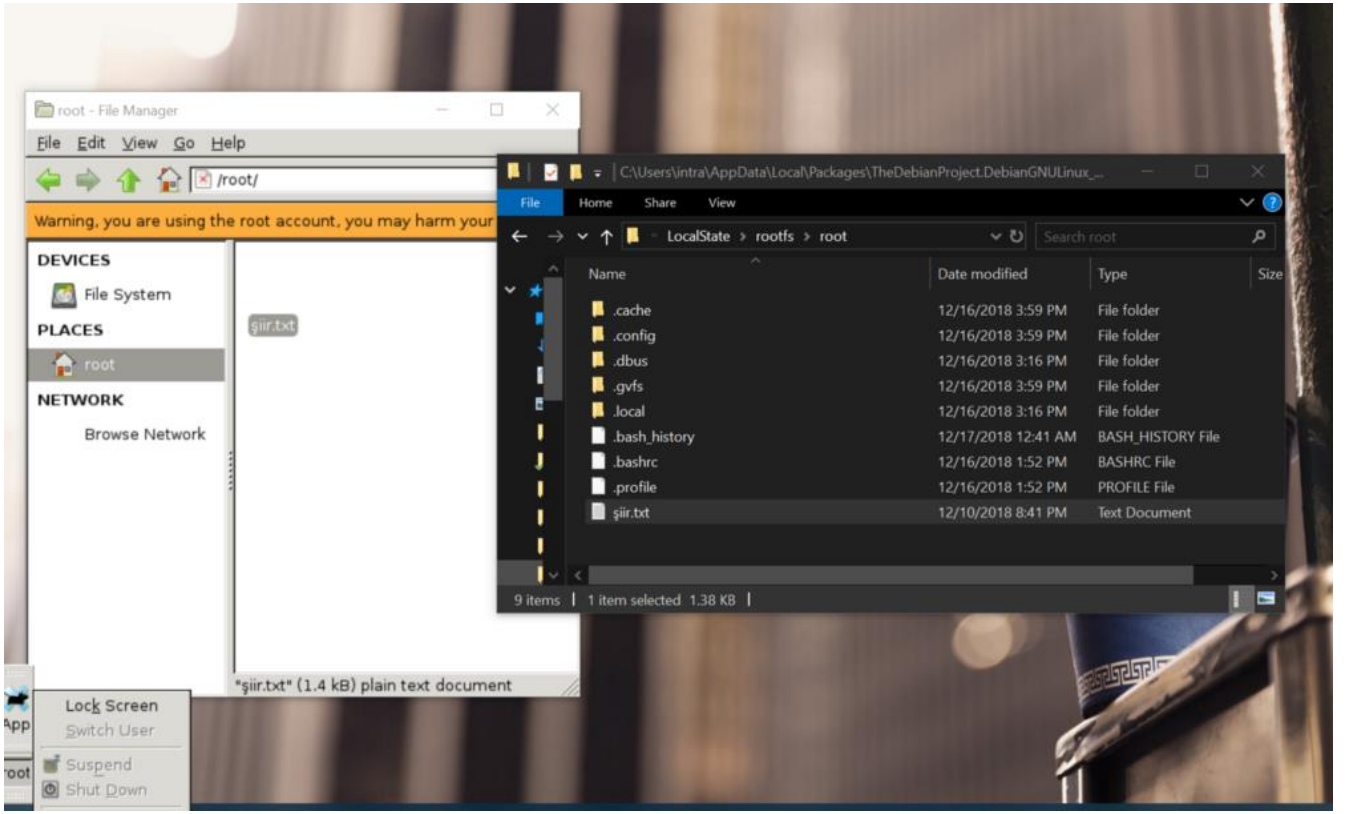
root - File Manager

File Edit View Go Help

/root/

Warning, you are using the root account, you may harm your

DEVICES
File System
PLACES
root
NETWORK
Browse Network

şiir.txt

"şiir.txt" (1.4 kB) plain text document

C:\Users\intra\AppData\Local\Packages\TheDebianProject.DebianGNULinux_...

File Home Share View

LocalState > rootfs > root

Search root

| Name | Date modified | Type | Size |
|---|---|---|---|
| .cache | 12/16/2018 3:59 PM | File folder | |
| .config | 12/16/2018 3:59 PM | File folder | |
| .dbus | 12/16/2018 3:16 PM | File folder | |
| .gvfs | 12/16/2018 3:59 PM | File folder | |
| .local | 12/16/2018 3:16 PM | File folder | |
| .bash_history | 12/17/2018 12:41 AM | BASH_HISTORY File | |
| .bashrc | 12/16/2018 1:52 PM | BASHRC File | |
| .profile | 12/16/2018 1:52 PM | PROFILE File | |
| şiir.txt | 12/10/2018 8:41 PM | Text Document | |

9 items | 1 item selected 1.38 KB |

App
root
Lock Screen
Switch User
Suspend
Shut Down